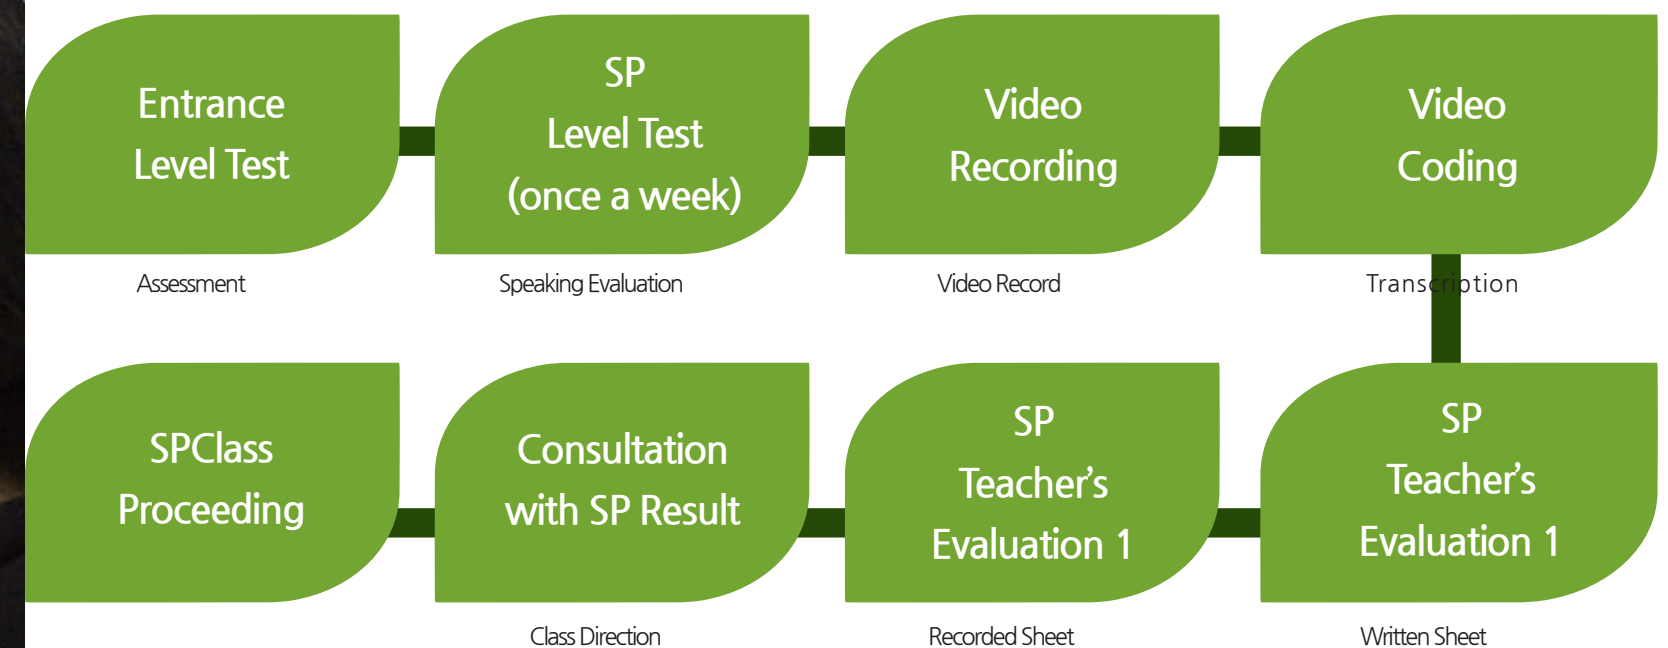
Entrance Level Test

Assessment

SP Level Test (once a week)

Speaking Evaluation

Video Recording

Video Record

Video Coding

Transcription

SP Teacher's Evaluation 1

Written Sheet

SP Teacher's Evaluation 1

Recorded Sheet

Consultation with SP Result

Class Direction

SPClass Proceeding